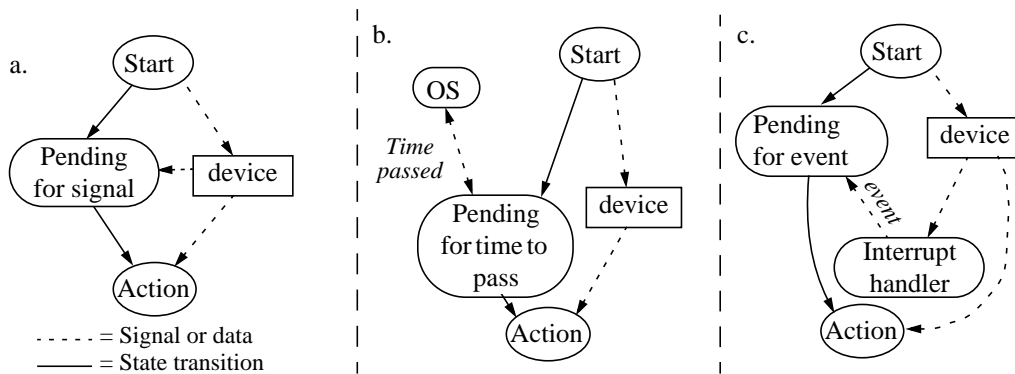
a.

Start

Pending for signal

device

Action

- - - - = Signal or data
——— = State transition

b.

OS

Start

Time passed

Pending for time to pass

device

Action

c.

Start

Pending for event

device

event

Interrupt handler

Action